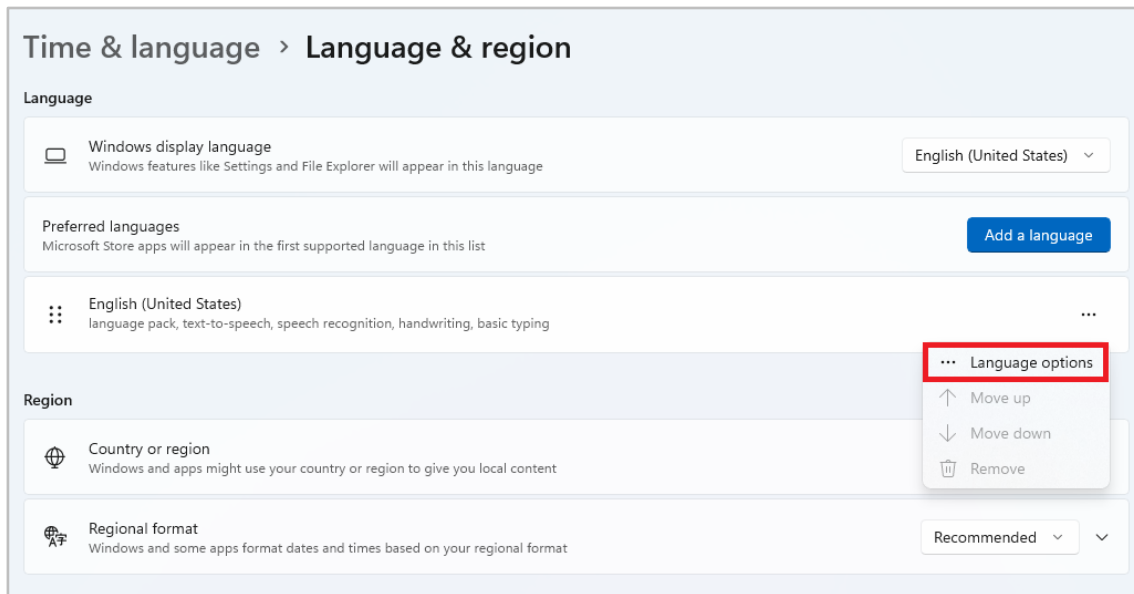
Time & language > Language & region

Language

Windows display language
Windows features like Settings and File Explorer will appear in this language

English (United States)

Preferred languages
Microsoft Store apps will appear in the first supported language in this list

Add a language

English (United States)
language pack, text-to-speech, speech recognition, handwriting, basic typing

...

... Language options

Move up

Move down

Remove

Region

Country or region
Windows and apps might use your country or region to give you local content

Regional format
Windows and some apps format dates and times based on your regional format

Recommended